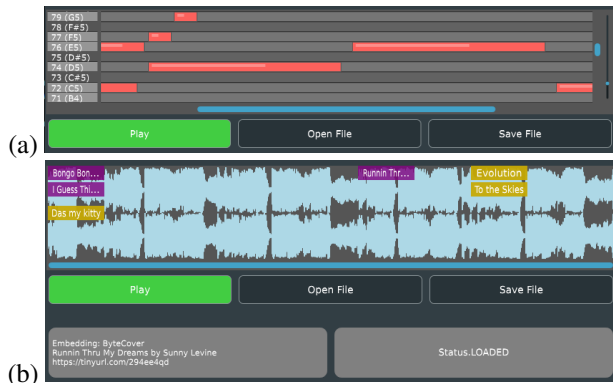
79 (G5)
78 (F#5)
77 (F5)
76 (E5)
75 (D#5)
74 (D5)
73 (C#5)
72 (C5)
71 (B4)

(a)

Play
Open File
Save File

Bongo Bon...
I Guess Thi...
Das my kitty
Runnin Thr...
Evolution
To the Skies

Play
Open File
Save File

Embedding: ByteCover
Runnin Thru My Dreams by Sunny Levine
https://tinyurl.com/294ee4qd

Status.LOADED

(b)